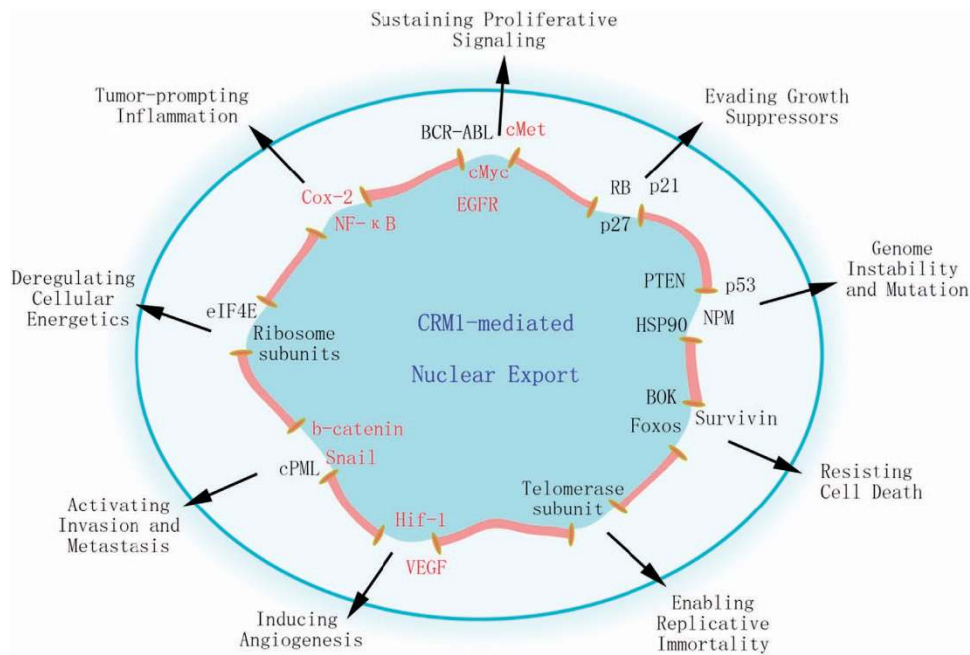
Sustaining Proliferative Signaling

Tumor-prompting Inflammation

Evading Growth Suppressors

BCR-ABL

cMet

cMyc

EGFR

RB

p21

p27

Cox-2

NF-κB

Genome Instability and Mutation

Deregulating Cellular Energetics

PTEN

p53

eIF4E

Ribosome subunits

CRM1-mediated

Nuclear Export

HSP90

NPM

BOK

Survivin

Foxos

b-catenin

Snail

cPML

Resisting Cell Death

Activating Invasion and Metastasis

Telomerase subunit

Hif-1

VEGF

Inducing Angiogenesis

Enabling Replicative Immortality